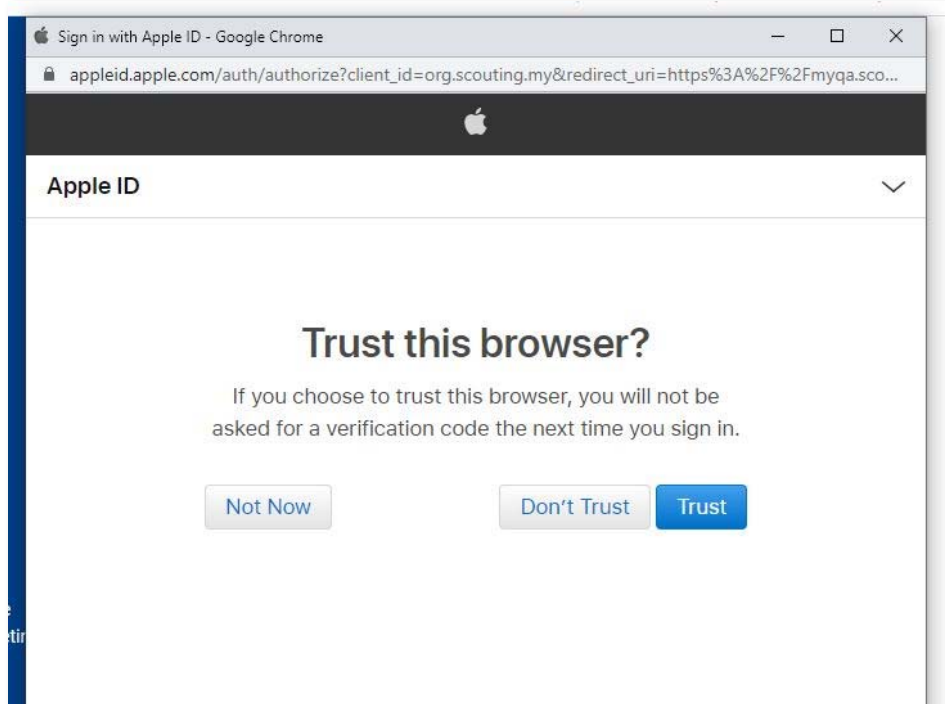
Sign in with Apple ID - Google Chrome

appleid.apple.com/auth/authorize?client_id=org.scouting.my&redirect_uri=https%3A%2F%2Fmyqa.sco...

Apple ID

Trust this browser?

If you choose to trust this browser, you will not be asked for a verification code the next time you sign in.

Not Now

Don't Trust

Trust

e
etir